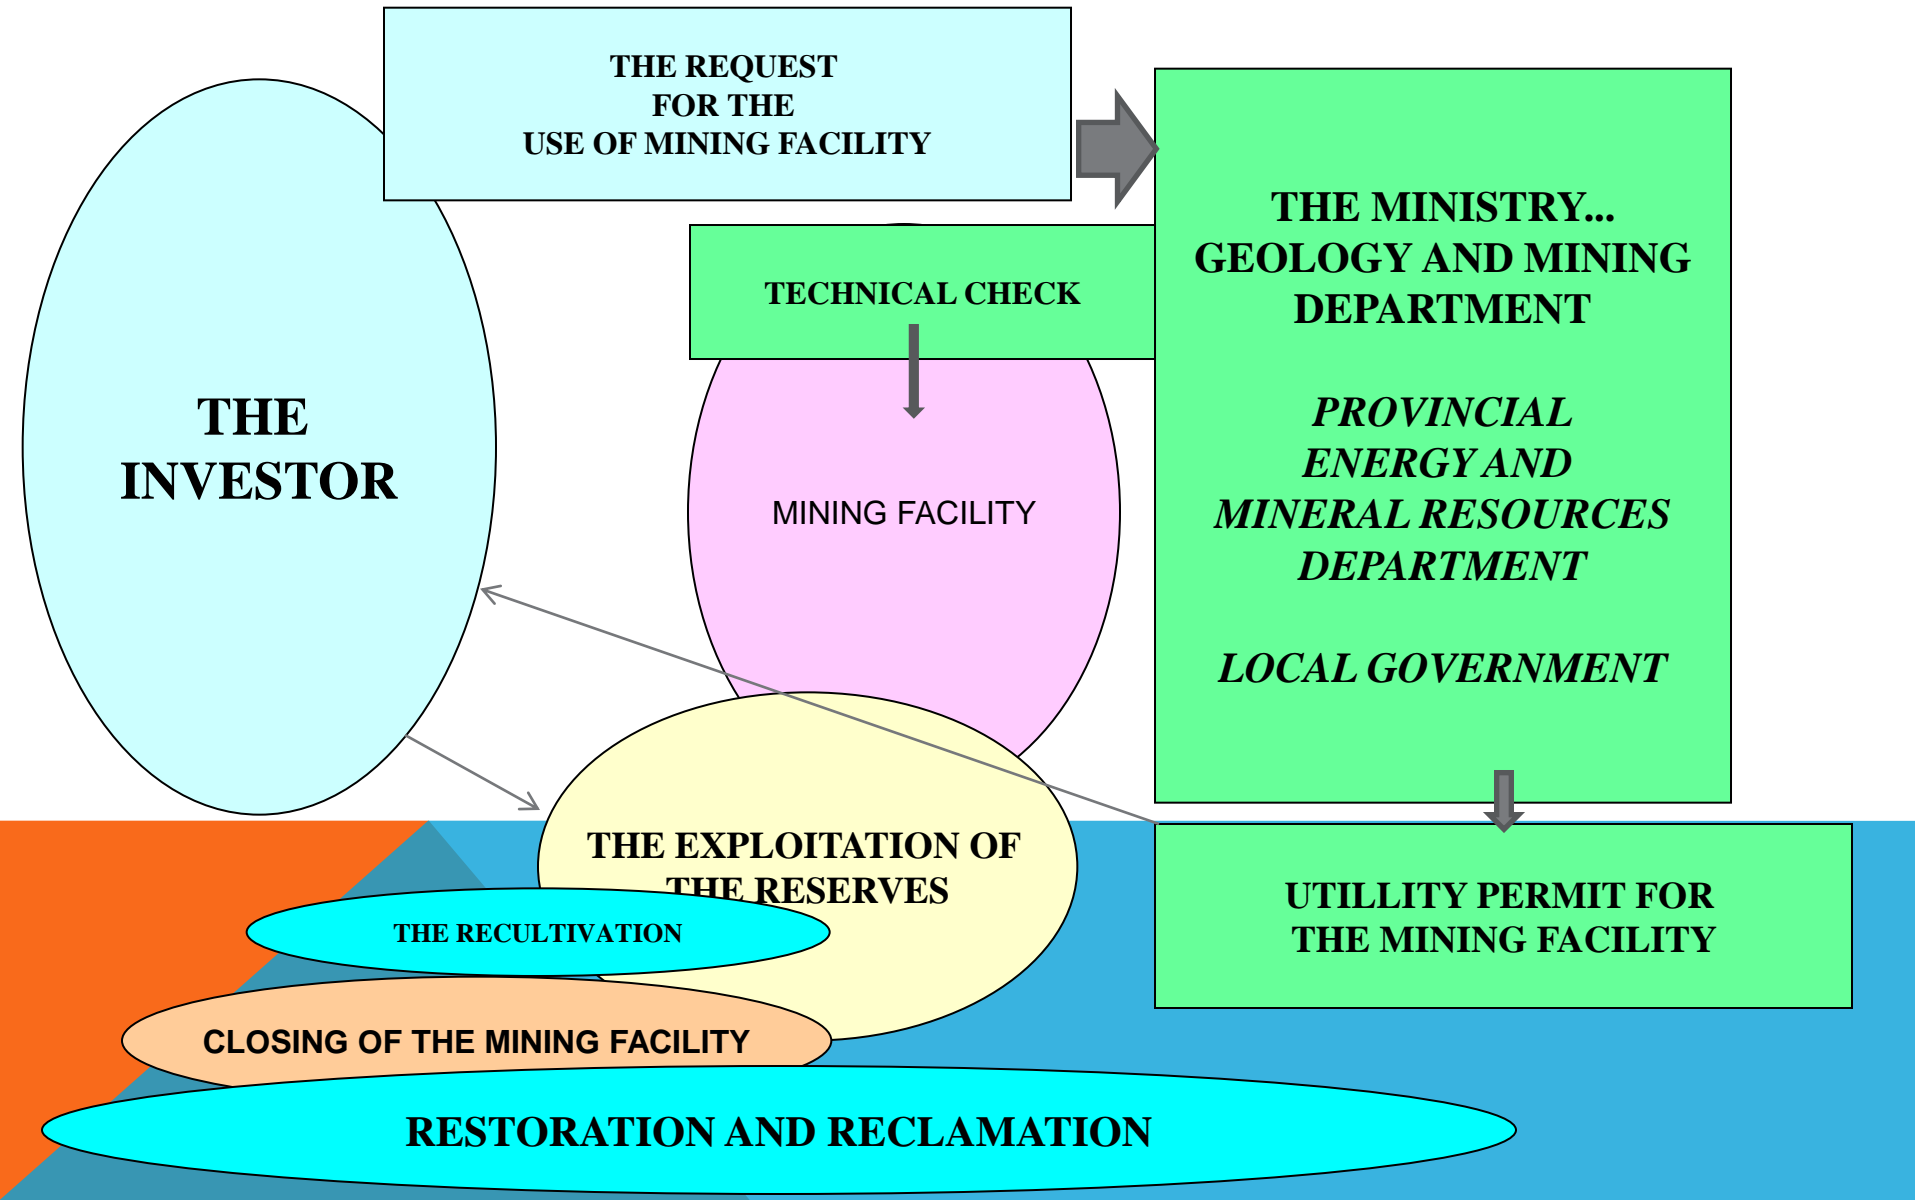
THE REQUEST
FOR THE
USE OF MINING FACILITY

THE INVESTOR

TECHNICAL CHECK

MINING FACILITY

THE MINISTRY...
GEOLOGY AND MINING DEPARTMENT

PROVINCIAL ENERGY AND MINERAL RESOURCES DEPARTMENT

LOCAL GOVERNMENT

THE EXPLOITATION OF THE RESERVES

THE RECULTIVATION

UTILLITY PERMIT FOR THE MINING FACILITY

CLOSING OF THE MINING FACILITY

RESTORATION AND RECLAMATION